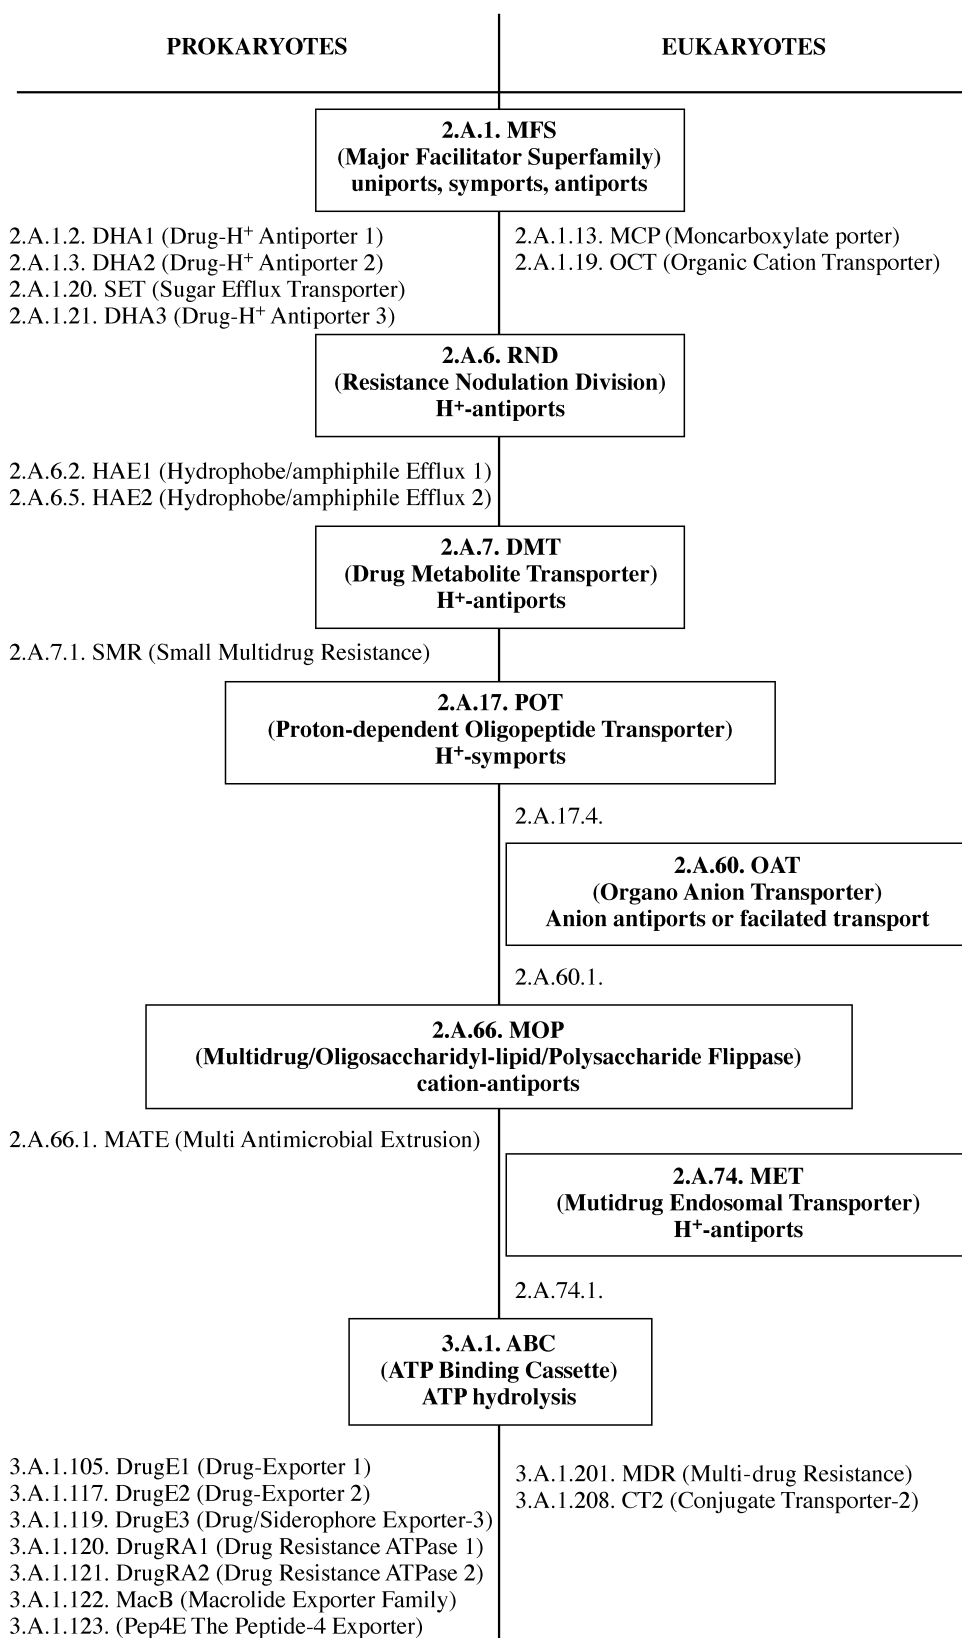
PROKARYOTES

EUKARYOTES

2.A.1. MFS
(Major Facilitator Superfamily)
uniports, symports, antiports

2.A.1.2. DHA1 (Drug-$H^+$ Antiporter 1)
2.A.1.3. DHA2 (Drug-$H^+$ Antiporter 2)
2.A.1.20. SET (Sugar Efflux Transporter)
2.A.1.21. DHA3 (Drug-$H^+$ Antiporter 3)

2.A.1.13. MCP (Moncarboxylate porter)
2.A.1.19. OCT (Organic Cation Transporter)

2.A.6. RND
(Resistance Nodulation Division)
$H^+$-antiports

2.A.6.2. HAE1 (Hydrophobe/amphiphile Efflux 1)
2.A.6.5. HAE2 (Hydrophobe/amphiphile Efflux 2)

2.A.7. DMT
(Drug Metabolite Transporter)
$H^+$-antiports

2.A.7.1. SMR (Small Multidrug Resistance)

2.A.17. POT
(Proton-dependent Oligopeptide Transporter)
$H^+$-symports

2.A.17.4.

2.A.60. OAT
(Organo Anion Transporter)
Anion antiports or facilated transport

2.A.60.1.

2.A.66. MOP
(Multidrug/Oligosaccharidyl-lipid/Polysaccharide Flippase)
cation-antiports

2.A.66.1. MATE (Multi Antimicrobial Extrusion)

2.A.74. MET
(Mutidrug Endosomal Transporter)
$H^+$-antiports

2.A.74.1.

3.A.1. ABC
(ATP Binding Cassette)
ATP hydrolysis

3.A.1.105. DrugE1 (Drug-Exporter 1)
3.A.1.117. DrugE2 (Drug-Exporter 2)
3.A.1.119. DrugE3 (Drug/Siderophore Exporter-3)
3.A.1.120. DrugRA1 (Drug Resistance ATPase 1)
3.A.1.121. DrugRA2 (Drug Resistance ATPase 2)
3.A.1.122. MacB (Macrolide Exporter Family)
3.A.1.123. (Pep4E The Peptide-4 Exporter)

3.A.1.201. MDR (Multi-drug Resistance)
3.A.1.208. CT2 (Conjugate Transporter-2)